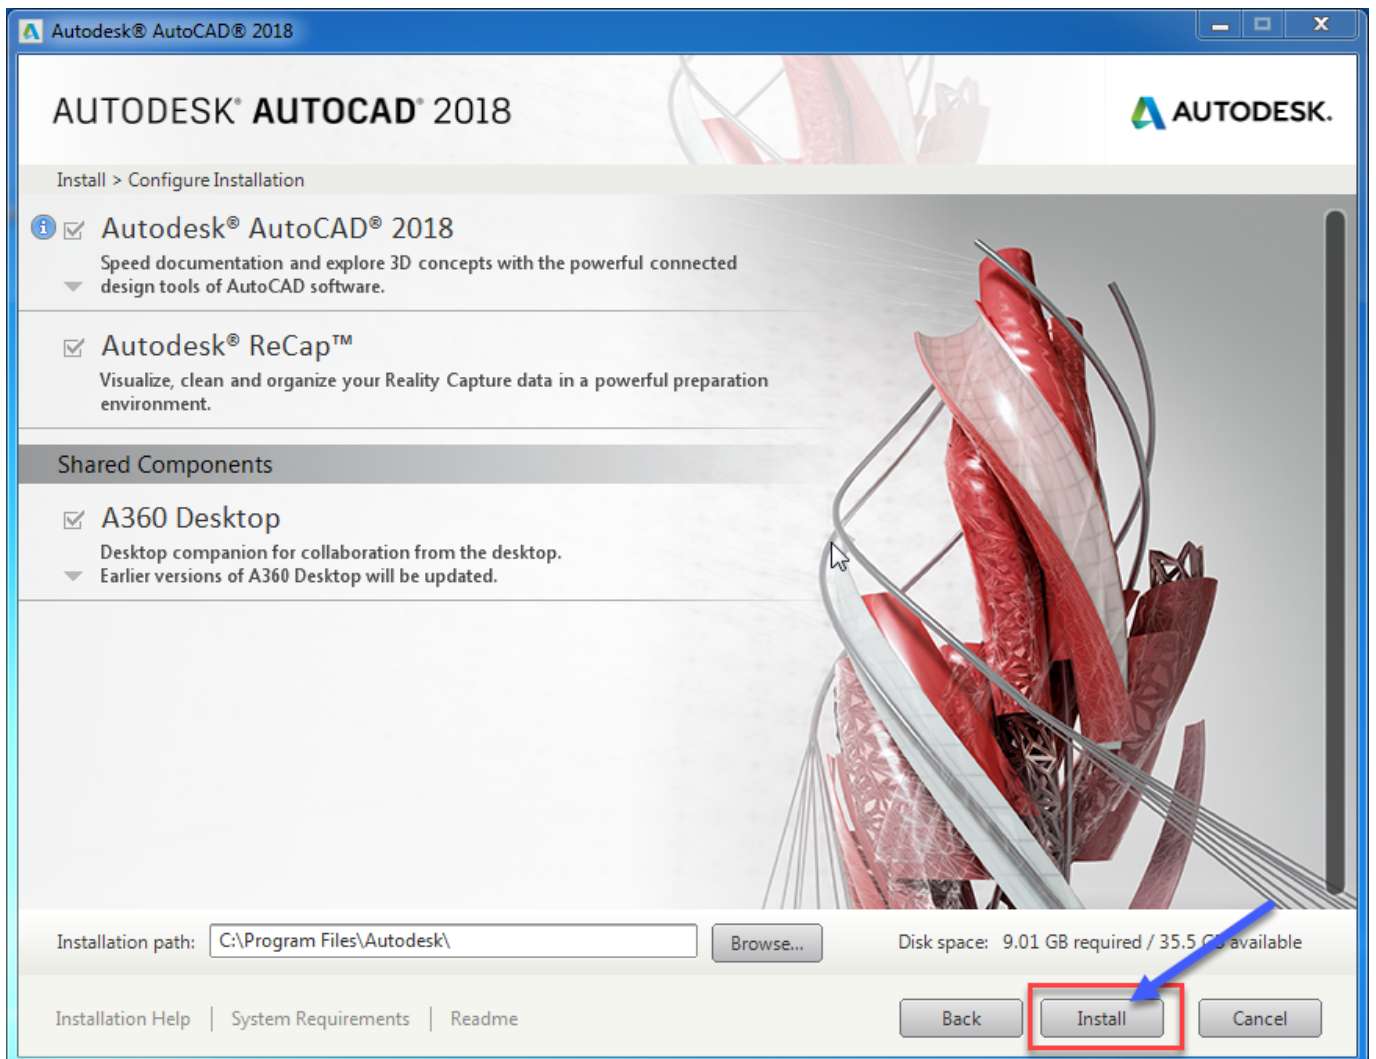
Autodesk® AutoCAD® 2018

AUTODESK® AUTOCAD® 2018

AUTODESK.

Install > Configure Installation

Autodesk® AutoCAD® 2018

Speed documentation and explore 3D concepts with the powerful connected design tools of AutoCAD software.

Autodesk® ReCap™

Visualize, clean and organize your Reality Capture data in a powerful preparation environment.

Shared Components

A360 Desktop

Desktop companion for collaboration from the desktop. Earlier versions of A360 Desktop will be updated.

Installation path: C:\Program Files\Autodesk\ Browse...

Disk space: 9.01 GB required / 35.5 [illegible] available

Installation Help | System Requirements | Readme

Back Install Cancel